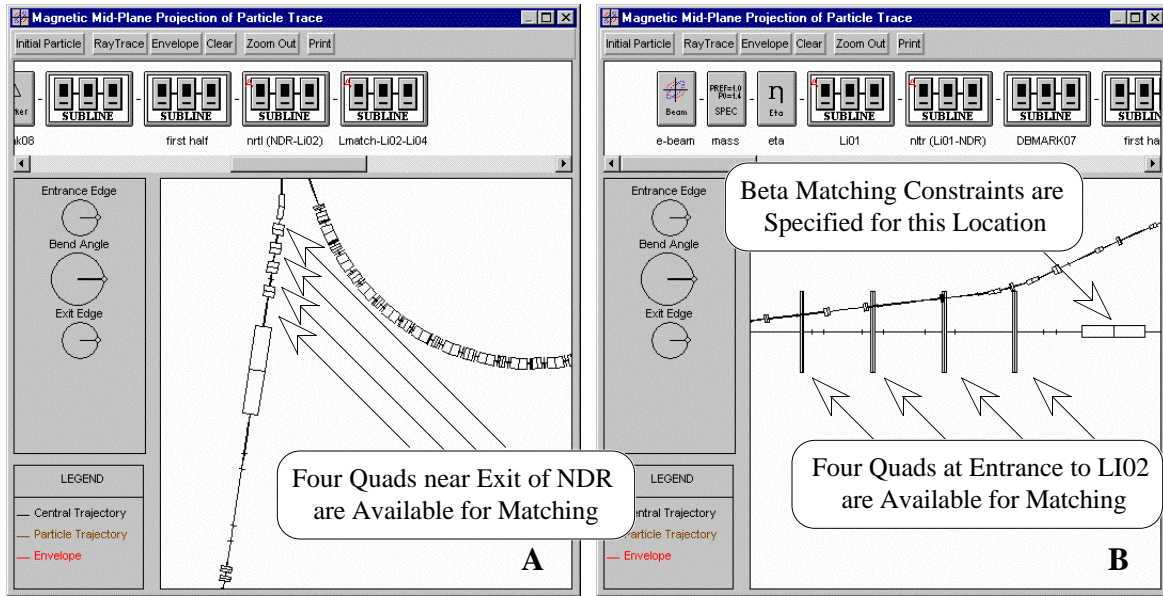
Magnetic Mid-Plane Projection of Particle Trace

Initial Particle RayTrace Envelope Clear Zoom Out Print

rker SUBLINE SUBLINE SUBLINE SUBLINE

k08 first half nrtl (NDR-Li02) Lmatch-Li02-Li04

Entrance Edge

Bend Angle

Exit Edge

LEGEND

Central Trajectory

Particle Trajectory

Envelope

Four Quads near Exit of NDR are Available for Matching

A

Magnetic Mid-Plane Projection of Particle Trace

Initial Particle RayTrace Envelope Clear Zoom Out Print

Beam PREF=1.0 P0=1.4 SPEC η Eta SUBLINE SUBLINE SUBLINE SUBLINE

e-beam mass eta Li01 nltr (Li01-NDR) DBMARK07 first ha

Entrance Edge

Bend Angle

Exit Edge

Beta Matching Constraints are Specified for this Location

LEGEND

Central Trajectory

Particle Trajectory

Envelope

Four Quads at Entrance to LI02 are Available for Matching

B